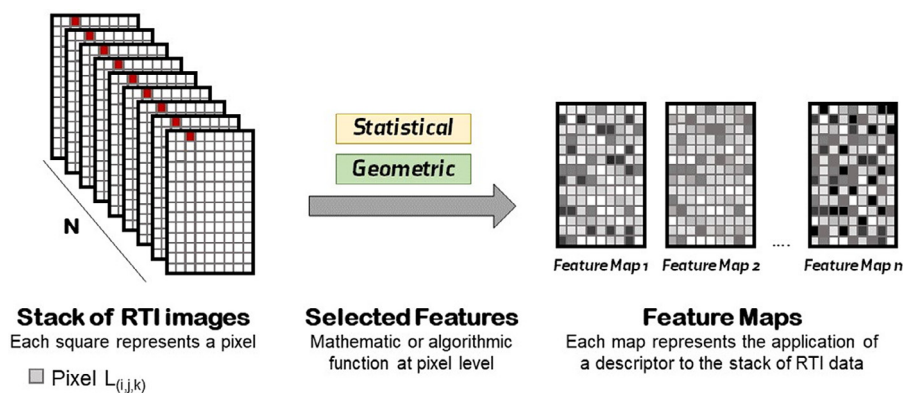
N

Statistical

Geometric

Feature Map 1

Feature Map 2

....

Feature Map n

**Stack of RTI images**
Each square represents a pixel

Pixel $L_{(i,j,k)}$

**Selected Features**
Mathematic or algorithmic function at pixel level

**Feature Maps**
Each map represents the application of a descriptor to the stack of RTI data